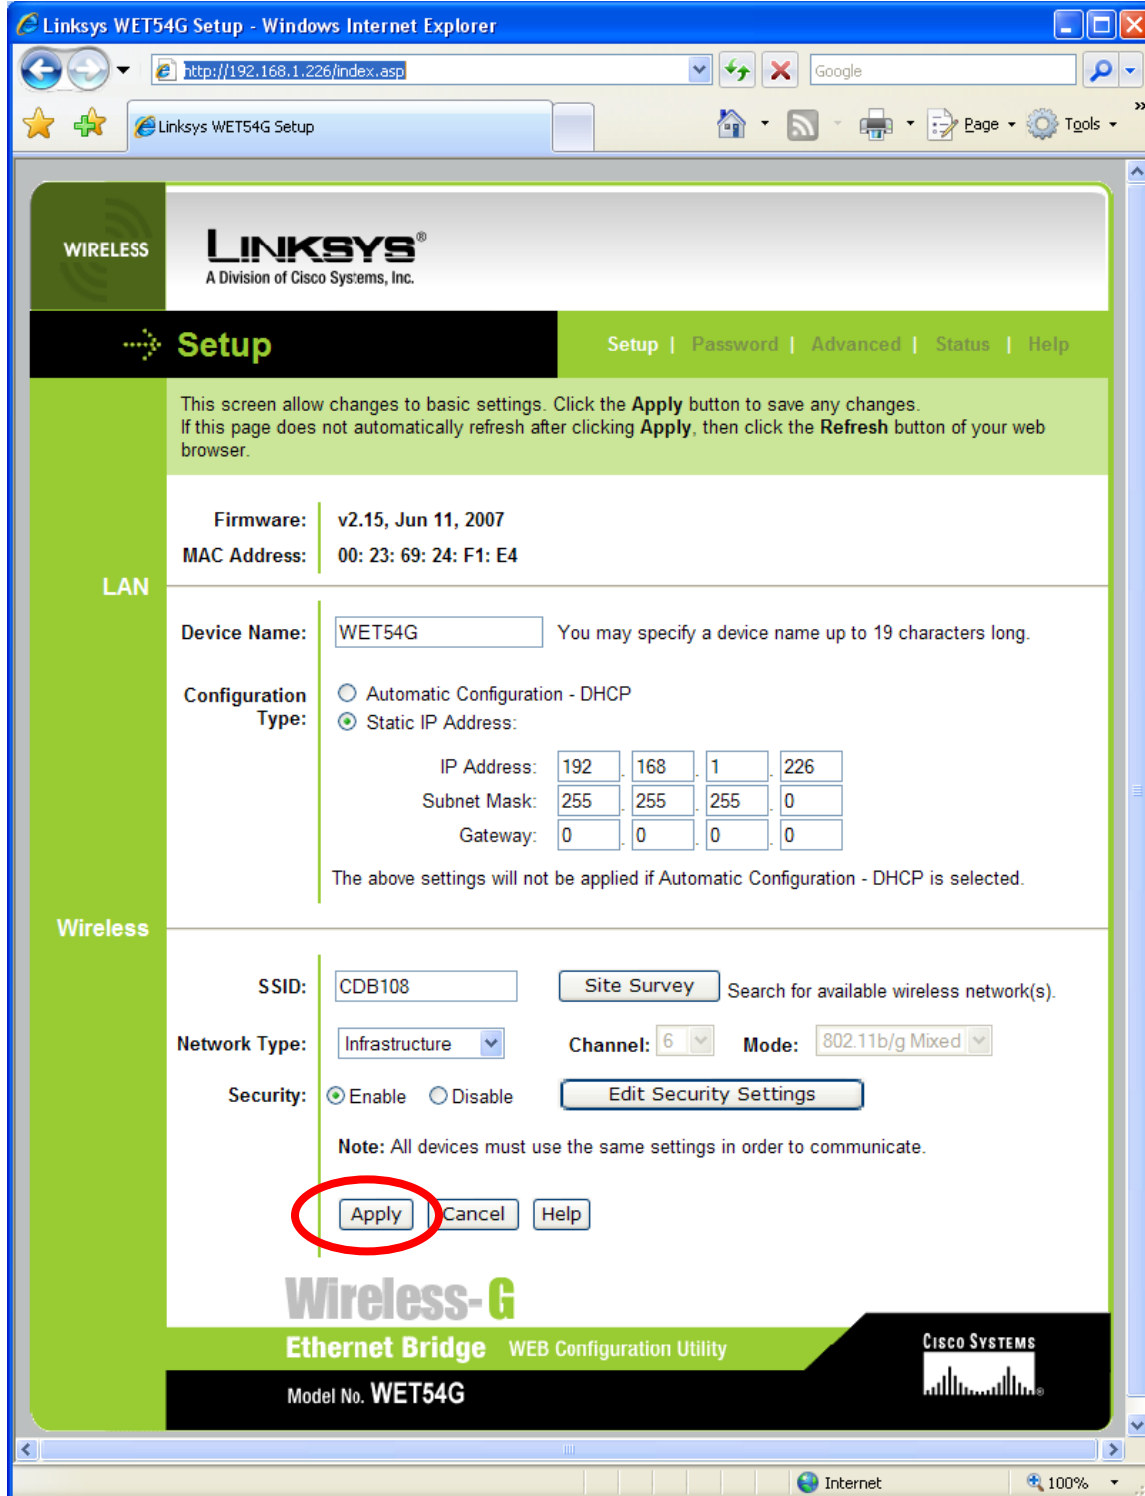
Linksys WET54G Setup - Windows Internet Explorer

http://192.168.1.226/index.asp

Google

Linksys WET54G Setup

Page Tools

WIRELESS

LINKSYS®
A Division of Cisco Systems, Inc.

Setup

Setup | Password | Advanced | Status | Help

This screen allow changes to basic settings. Click the **Apply** button to save any changes.
If this page does not automatically refresh after clicking **Apply**, then click the **Refresh** button of your web browser.

LAN

Firmware: v2.15, Jun 11, 2007
MAC Address: 00: 23: 69: 24: F1: E4

Device Name: WET54G You may specify a device name up to 19 characters long.

Configuration Type:
Automatic Configuration - DHCP
Static IP Address:

IP Address: 192 . 168 . 1 . 226
Subnet Mask: 255 . 255 . 255 . 0
Gateway: 0 . 0 . 0 . 0

The above settings will not be applied if Automatic Configuration - DHCP is selected.

Wireless

SSID: CDB108 Site Survey Search for available wireless network(s).

Network Type: Infrastructure Channel: 6 Mode: 802.11b/g Mixed

Security: Enable Disable Edit Security Settings

**Note:** All devices must use the same settings in order to communicate.

Apply Cancel Help

Wireless-G
Ethernet Bridge WEB Configuration Utility
Model No. WET54G

Cisco Systems

Internet 100%